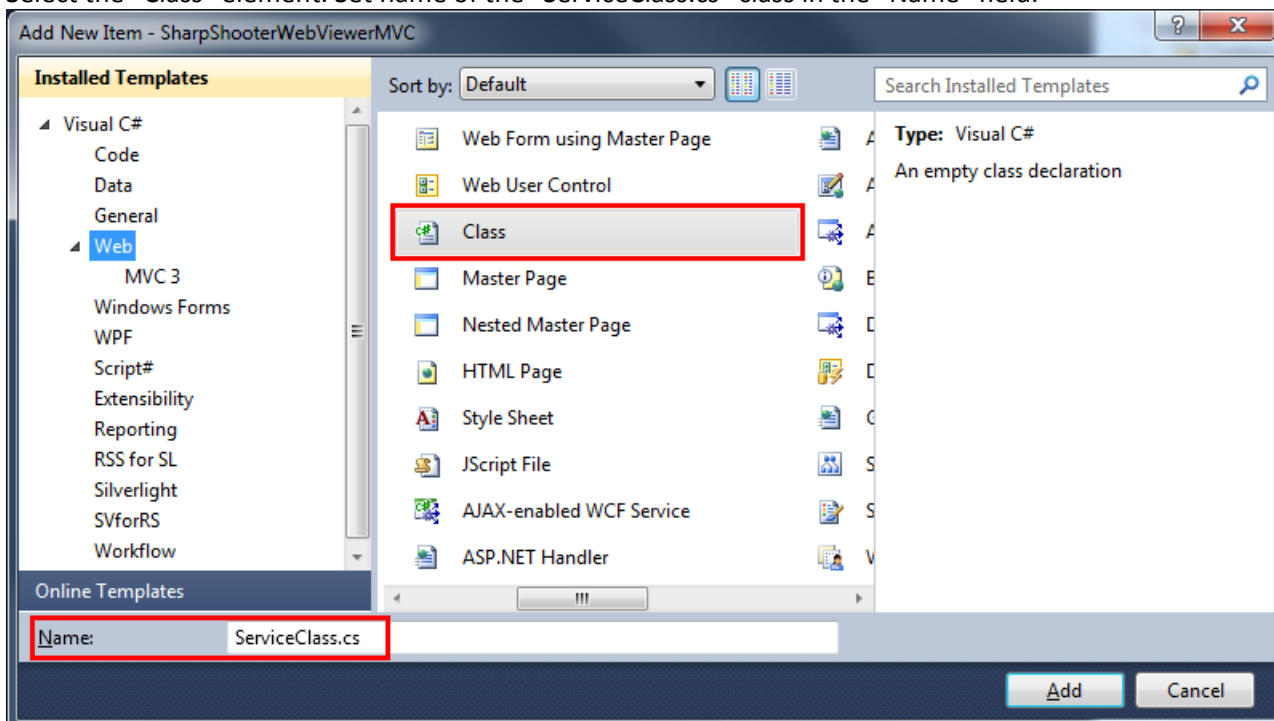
Add New Item - SharpShooterWebViewerMVC

?

Installed Templates

Visual C#
Code
Data
General
Web
MVC 3
Windows Forms
WPF
Script#
Extensibility
Reporting
RSS for SL
Silverlight
SVforRS
Workflow

Online Templates

Sort by: Default

Web Form using Master Page
Web User Control
Class
Master Page
Nested Master Page
HTML Page
Style Sheet
JScript File
AJAX-enabled WCF Service
ASP.NET Handler

Search Installed Templates

Type: Visual C#
An empty class declaration

Name: ServiceClass.cs

Add
Cancel